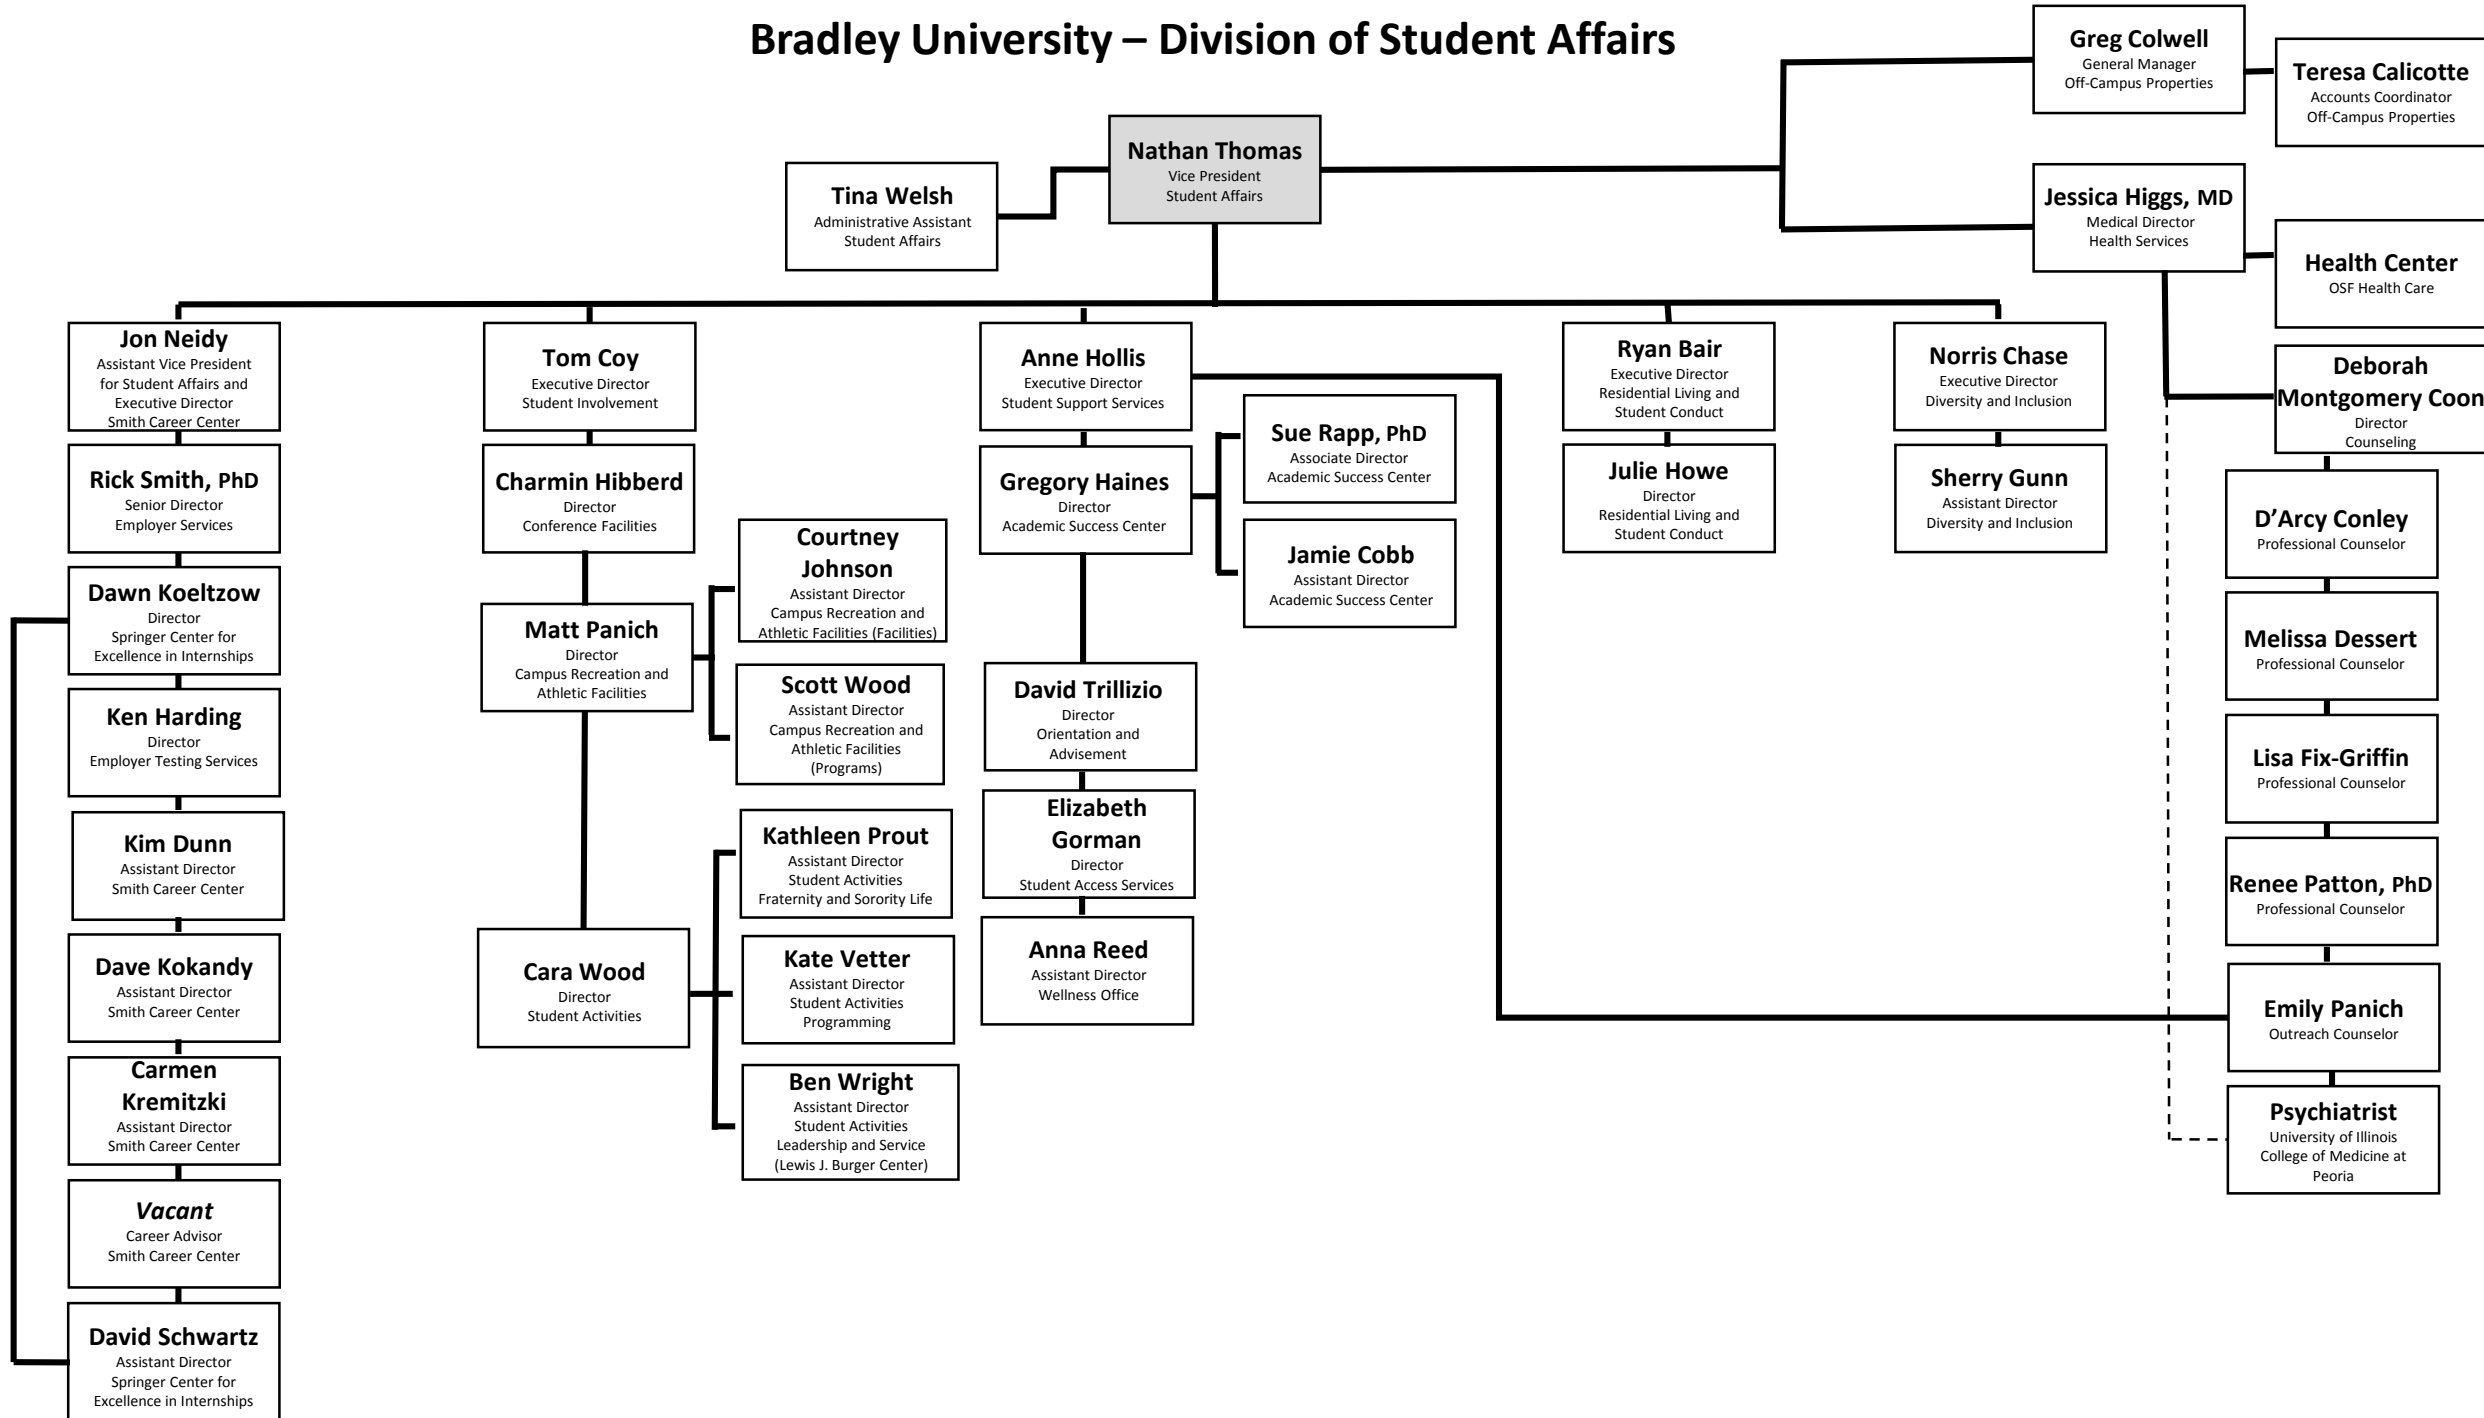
Bradley University – Division of Student Affairs

Greg Colwell
General Manager
Off-Campus Properties

Teresa Calicotte
Accounts Coordinator
Off-Campus Properties

Nathan Thomas
Vice President
Student Affairs

Tina Welsh
Administrative Assistant
Student Affairs

Jessica Higgs, MD
Medical Director
Health Services

Health Center
OSF Health Care

Deborah Montgomery Coon
Director
Counseling

D'Arcy Conley
Professional Counselor

Melissa Dessert
Professional Counselor

Lisa Fix-Griffin
Professional Counselor

Renee Patton, PhD
Professional Counselor

Emily Panich
Outreach Counselor

Psychiatrist
University of Illinois College of Medicine at Peoria

Jon Neidy
Assistant Vice President for Student Affairs and Executive Director
Smith Career Center

Rick Smith, PhD
Senior Director
Employer Services

Dawn Koeltzow
Director
Springer Center for Excellence in Internships

Ken Harding
Director
Employer Testing Services

Kim Dunn
Assistant Director
Smith Career Center

Dave Kokandy
Assistant Director
Smith Career Center

Carmen Kremitzki
Assistant Director
Smith Career Center

Vacant
Career Advisor
Smith Career Center

David Schwartz
Assistant Director
Springer Center for Excellence in Internships

Tom Coy
Executive Director
Student Involvement

Charmin Hibberd
Director
Conference Facilities

Matt Panich
Director
Campus Recreation and Athletic Facilities

Courtney Johnson
Assistant Director
Campus Recreation and Athletic Facilities (Facilities)

Scott Wood
Assistant Director
Campus Recreation and Athletic Facilities (Programs)

Cara Wood
Director
Student Activities

Kathleen Prout
Assistant Director
Student Activities
Fraternity and Sorority Life

Kate Vetter
Assistant Director
Student Activities
Programming

Ben Wright
Assistant Director
Student Activities
Leadership and Service
(Lewis J. Burger Center)

Anne Hollis
Executive Director
Student Support Services

Gregory Haines
Director
Academic Success Center

Sue Rapp, PhD
Associate Director
Academic Success Center

Jamie Cobb
Assistant Director
Academic Success Center

David Trillizio
Director
Orientation and Advisement

Elizabeth Gorman
Director
Student Access Services

Anna Reed
Assistant Director
Wellness Office

Ryan Bair
Executive Director
Residential Living and Student Conduct

Julie Howe
Director
Residential Living and Student Conduct

Norris Chase
Executive Director
Diversity and Inclusion

Sherry Gunn
Assistant Director
Diversity and Inclusion